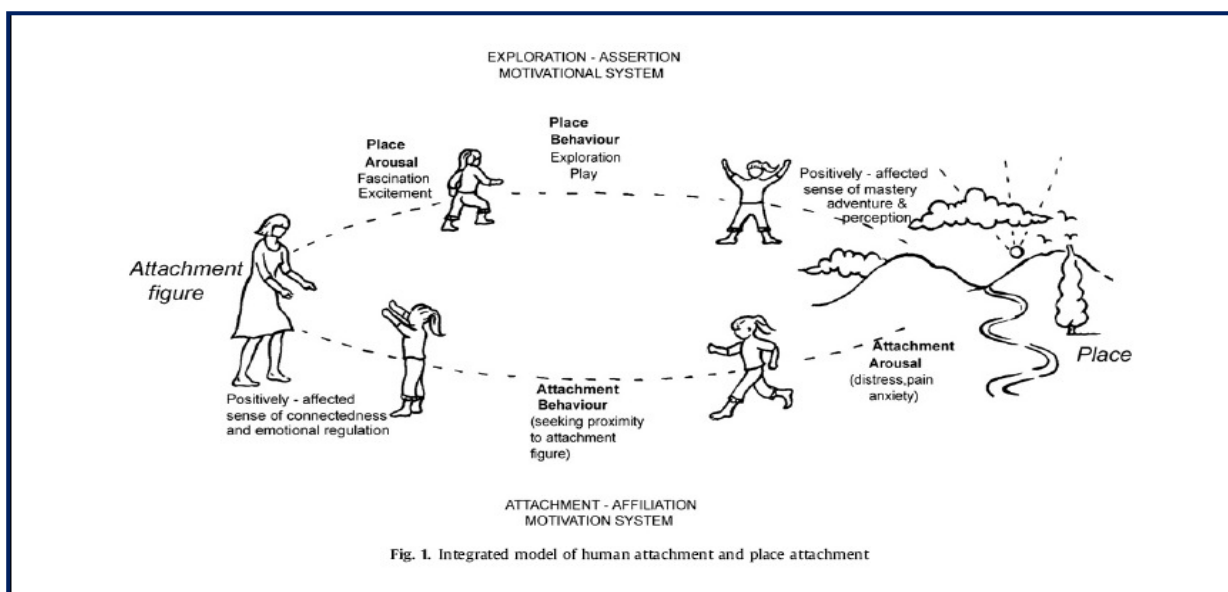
EXPLORATION - ASSERTION
MOTIVATIONAL SYSTEM

Place
Arousal
Fascination
Excitement

Place
Behaviour
Exploration
Play

Positively - affected
sense of mastery
adventure &
perception

Attachment
figure

Place

Positively - affected
sense of connectedness
and emotional regulation

Attachment
Behaviour
(seeking proximity
to attachment
figure)

Attachment
Arousal
(distress,pain
anxiety)

ATTACHMENT - AFFILIATION
MOTIVATION SYSTEM

Fig. 1. Integrated model of human attachment and place attachment